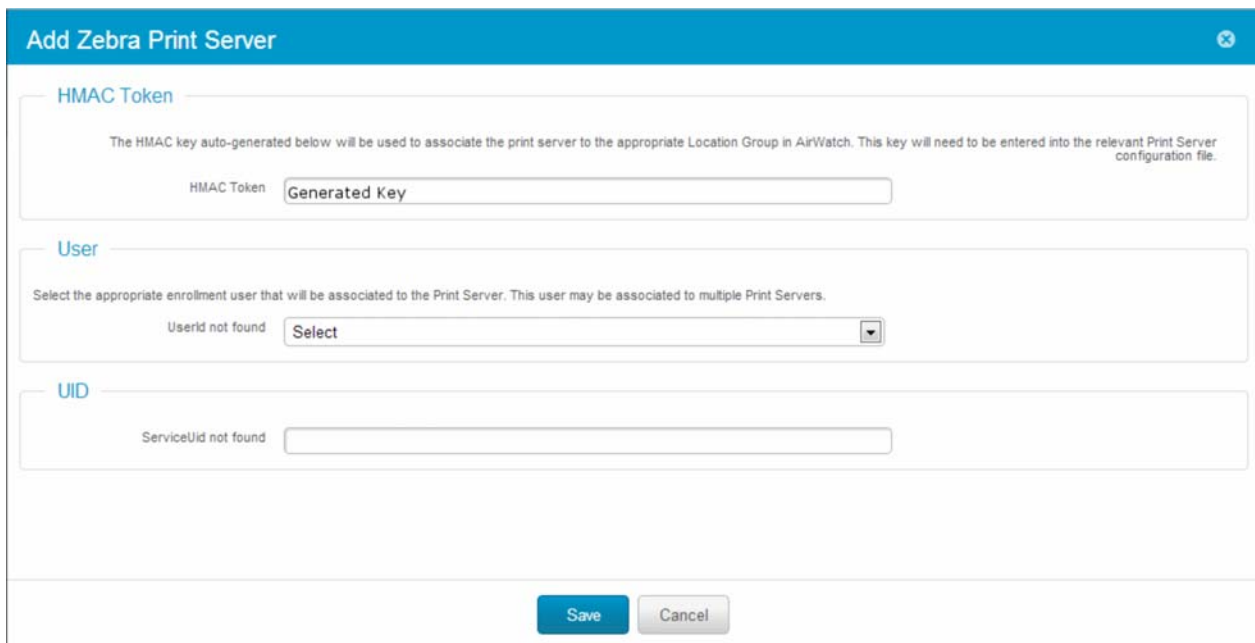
Add Zebra Print Server

HMAC Token

The HMAC key auto-generated below will be used to associate the print server to the appropriate Location Group in AirWatch. This key will need to be entered into the relevant Print Server configuration file.

HMAC Token Generated Key

User

Select the appropriate enrollment user that will be associated to the Print Server. This user may be associated to multiple Print Servers.

UserId not found Select

UID

ServiceUid not found

Save Cancel